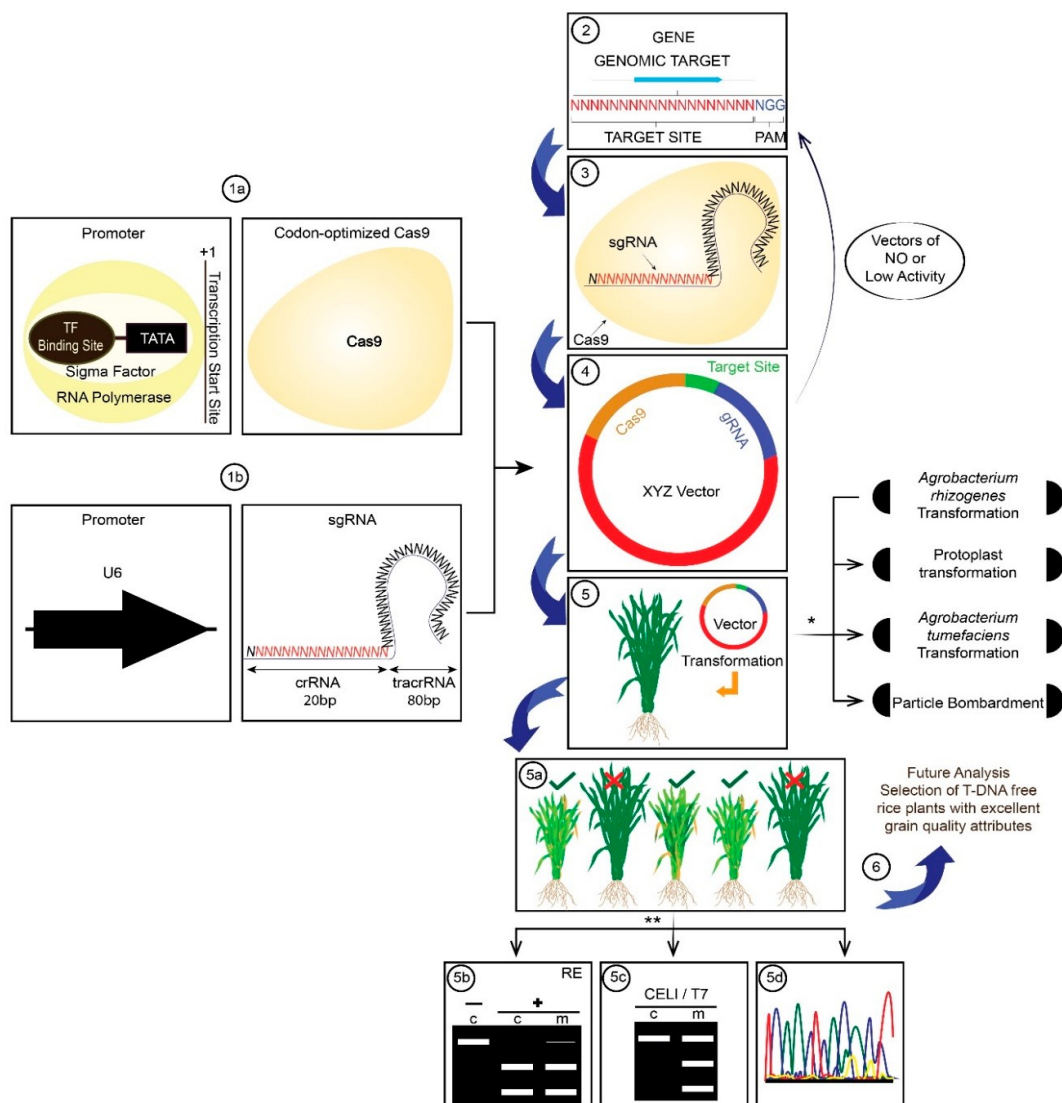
1a

Promoter

+1

Transcription Start Site

TF Binding Site

TATA

Sigma Factor

RNA Polymerase

Codon-optimized Cas9

Cas9

1b

Promoter

U6

sgRNA

NNNNNNNNNNNNNNNN

crRNA 20bp

tracrRNA 80bp

2

GENE

GENOMIC TARGET

NNNNNNNNNNNNNNNNNNNNGG

TARGET SITE

PAM

3

sgRNA

NNNNNNNNNNNNNN

Cas9

Vectors of NO or Low Activity

4

Target Site

Cas9

gRNA

XYZ Vector

5

Vector

Transformation

*

*Agrobacterium rhizogenes* Transformation

Protoplast transformation

*Agrobacterium tumefaciens* Transformation

Particle Bombardment

5a

Future Analysis Selection of T-DNA free rice plants with excellent grain quality attributes

6

**

5b

RE

—

+

c

c

m

5c

CELI / T7

c

m

5d